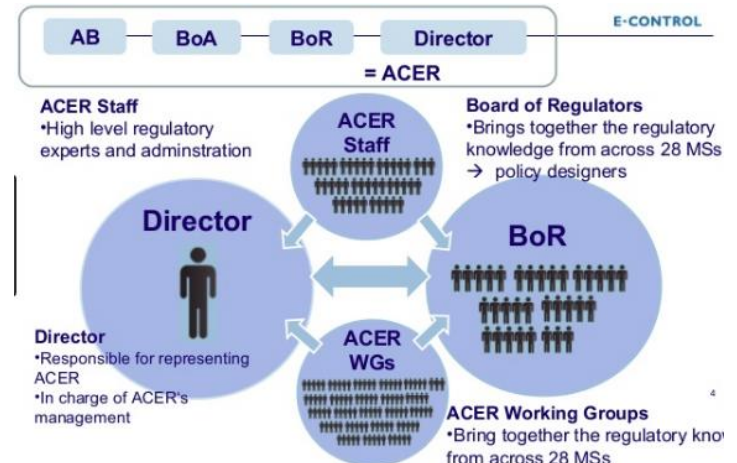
AB BoA BoR Director

= ACER

E-CONTROL

ACER Staff
•High level regulatory experts and adminstration

ACER Staff

Board of Regulators
•Brings together the regulatory knowledge from across 28 MSs
→ policy designers

Director

BoR

Director
•Responsible for representing ACER
•In charge of ACER's management

ACER WGs

ACER Working Groups
•Bring together the regulatory kno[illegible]
from across 28 MSs

4